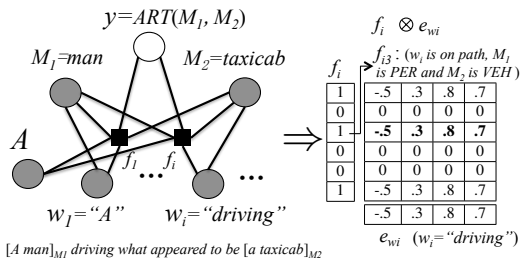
$y=ART(M_1, M_2)$

$M_1$=man

$M_2$=taxicab

$A$

$f_1$

$f_i$

...

...

$w_1$="A"

$w_i$="driving"

$\Rightarrow$

$f_i \otimes e_{wi}$

$f_{i3}$: ($w_i$ is on path, $M_1$ is PER and $M_2$ is VEH)

$f_i$

| | | | | |
|---|---|---|---|---|
| 1 | -.5 | .3 | .8 | .7 |
| 0 | 0 | 0 | 0 | 0 |
| 1 | -.5 | .3 | .8 | .7 |
| 0 | 0 | 0 | 0 | 0 |
| 0 | 0 | 0 | 0 | 0 |
| 1 | -.5 | .3 | .8 | .7 |

| | | | |
|---|---|---|---|
| -.5 | .3 | .8 | .7 |

$e_{wi}$ ($w_i$="driving")

[A man]$_{M1}$ driving what appeared to be [a taxicab]$_{M2}$